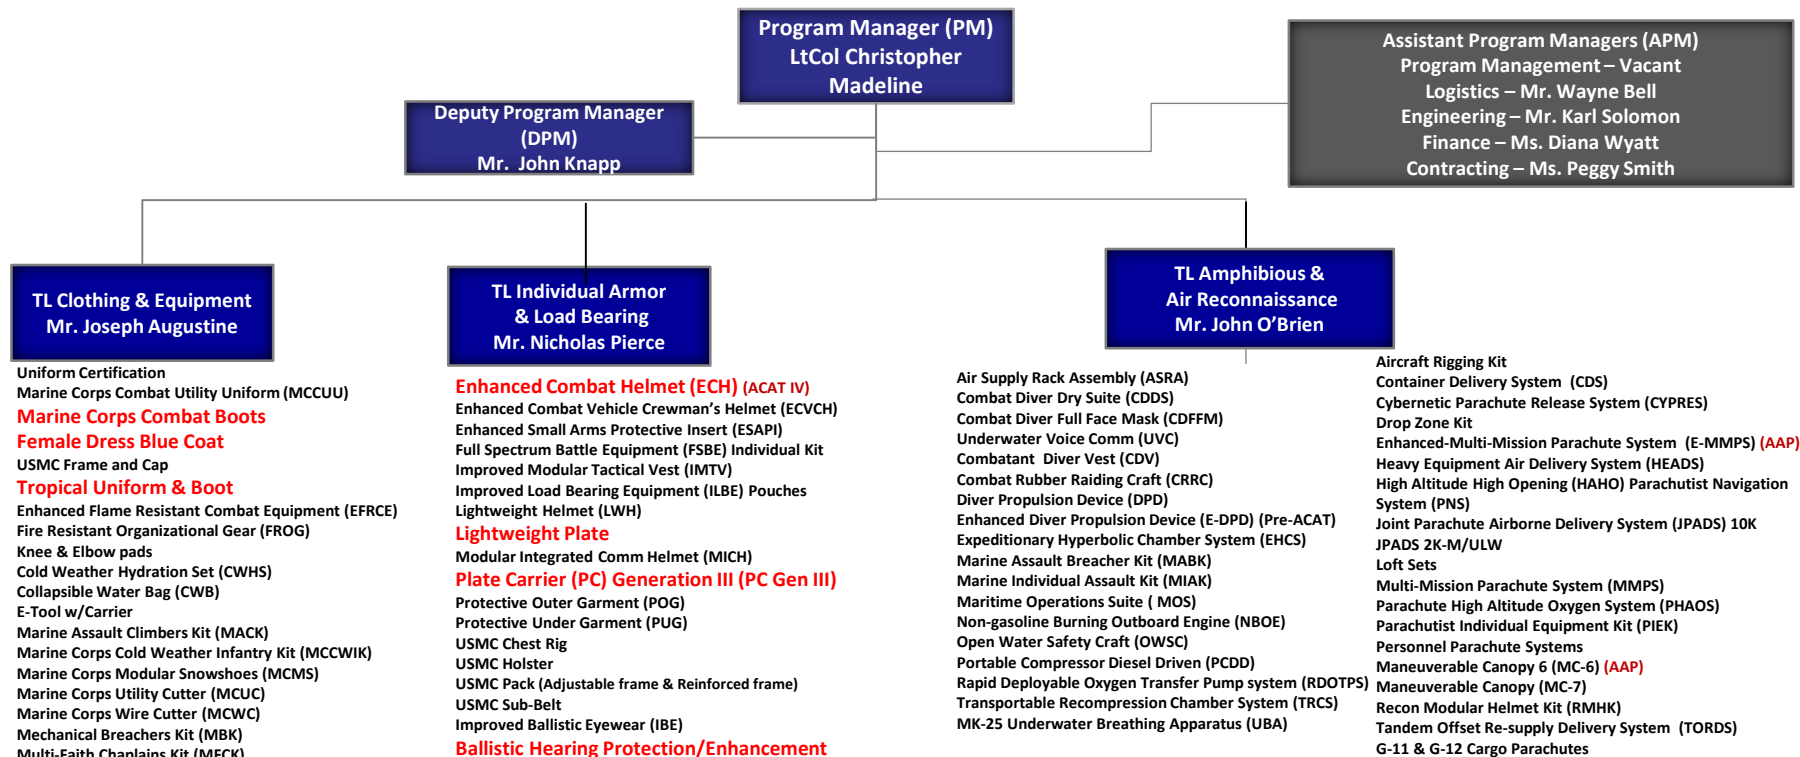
Program Manager (PM)
LtCol Christopher Madeline

Assistant Program Managers (APM)
Program Management – Vacant
Logistics – Mr. Wayne Bell
Engineering – Mr. Karl Solomon
Finance – Ms. Diana Wyatt
Contracting – Ms. Peggy Smith

Deputy Program Manager (DPM)
Mr. John Knapp

TL Clothing & Equipment
Mr. Joseph Augustine

Uniform Certification
Marine Corps Combat Utility Uniform (MCCUU)
Marine Corps Combat Boots
Female Dress Blue Coat
USMC Frame and Cap
Tropical Uniform & Boot
Enhanced Flame Resistant Combat Equipment (EFRCE)
Fire Resistant Organizational Gear (FROG)
Knee & Elbow pads
Cold Weather Hydration Set (CWHS)
Collapsible Water Bag (CWB)
E-Tool w/Carrier
Marine Assault Climbers Kit (MACK)
Marine Corps Cold Weather Infantry Kit (MCCWIK)
Marine Corps Modular Snowshoes (MCMS)
Marine Corps Utility Cutter (MCUC)
Marine Corps Wire Cutter (MCWC)
Mechanical Breachers Kit (MBK)
Multi-Faith Chaplains Kit (MFCK)

TL Individual Armor & Load Bearing
Mr. Nicholas Pierce

Enhanced Combat Helmet (ECH) (ACAT IV)
Enhanced Combat Vehicle Crewman's Helmet (ECVCH)
Enhanced Small Arms Protective Insert (ESAPI)
Full Spectrum Battle Equipment (FSBE) Individual Kit
Improved Modular Tactical Vest (IMTV)
Improved Load Bearing Equipment (ILBE) Pouches
Lightweight Helmet (LWH)
Lightweight Plate
Modular Integrated Comm Helmet (MICH)
Plate Carrier (PC) Generation III (PC Gen III)
Protective Outer Garment (POG)
Protective Under Garment (PUG)
USMC Chest Rig
USMC Holster
USMC Pack (Adjustable frame & Reinforced frame)
USMC Sub-Belt
Improved Ballistic Eyewear (IBE)
Ballistic Hearing Protection/Enhancement

TL Amphibious & Air Reconnaissance
Mr. John O'Brien

Air Supply Rack Assembly (ASRA)
Combat Diver Dry Suite (CDDS)
Combat Diver Full Face Mask (CDFFM)
Underwater Voice Comm (UVC)
Combatant Diver Vest (CDV)
Combat Rubber Raiding Craft (CRRC)
Diver Propulsion Device (DPD)
Enhanced Diver Propulsion Device (E-DPD) (Pre-ACAT)
Expeditionary Hyperbolic Chamber System (EHCS)
Marine Assault Breacher Kit (MABK)
Marine Individual Assault Kit (MIAK)
Maritime Operations Suite ( MOS)
Non-gasoline Burning Outboard Engine (NBOE)
Open Water Safety Craft (OWSC)
Portable Compressor Diesel Driven (PCDD)
Rapid Deployable Oxygen Transfer Pump system (RDOTPS)
Transportable Recompression Chamber System (TRCS)
MK-25 Underwater Breathing Apparatus (UBA)

Aircraft Rigging Kit
Container Delivery System (CDS)
Cybernetic Parachute Release System (CYPRES)
Drop Zone Kit
Enhanced-Multi-Mission Parachute System (E-MMPS) (AAP)
Heavy Equipment Air Delivery System (HEADS)
High Altitude High Opening (HAHO) Parachutist Navigation System (PNS)
Joint Parachute Airborne Delivery System (JPADS) 10K
JPADS 2K-M/ULW
Loft Sets
Multi-Mission Parachute System (MMPS)
Parachute High Altitude Oxygen System (PHAOS)
Parachutist Individual Equipment Kit (PIEK)
Personnel Parachute Systems
Maneuverable Canopy 6 (MC-6) (AAP)
Maneuverable Canopy (MC-7)
Recon Modular Helmet Kit (RMHK)
Tandem Offset Re-supply Delivery System (TORDS)
G-11 & G-12 Cargo Parachutes